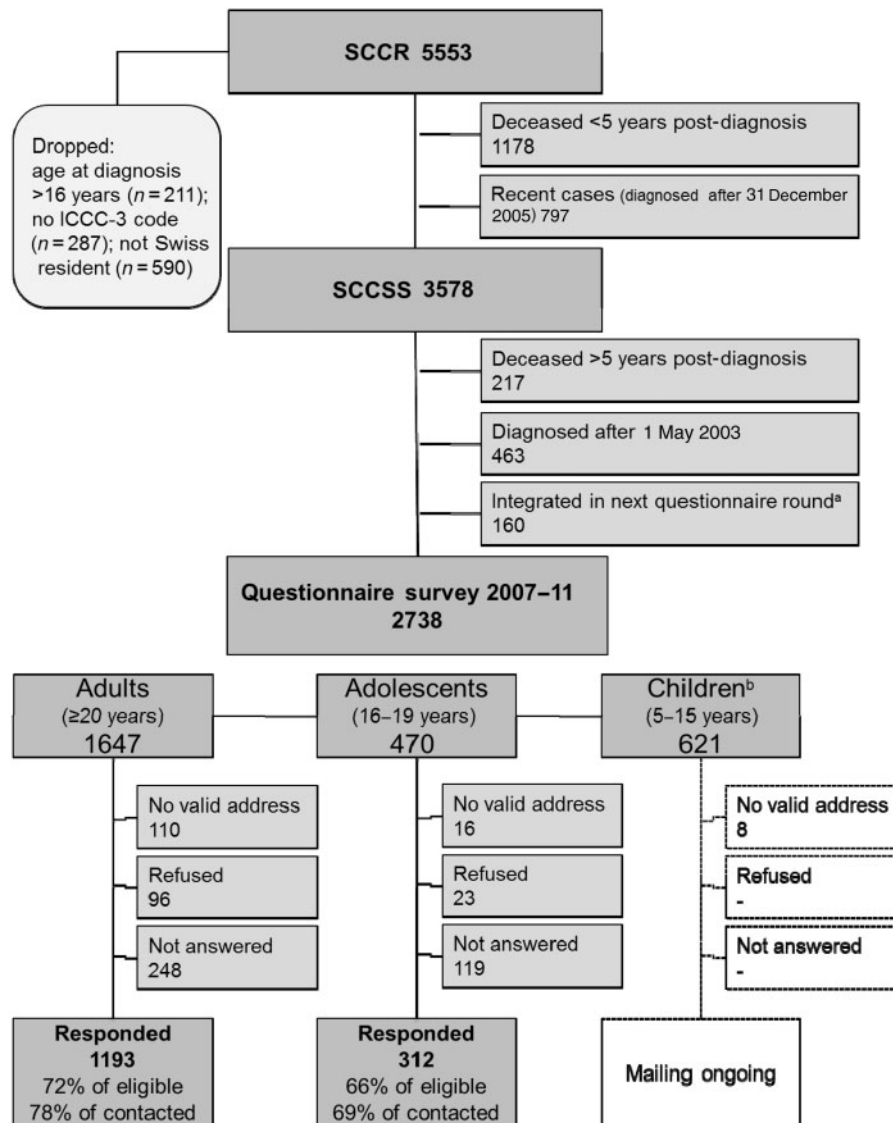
SCCR 5553

Dropped: age at diagnosis >16 years ($n = 211$); no ICCC-3 code ($n = 287$); not Swiss resident ($n = 590$)

Deceased <5 years post-diagnosis 1178

Recent cases (diagnosed after 31 December 2005) 797

SCCSS 3578

Deceased >5 years post-diagnosis 217

Diagnosed after 1 May 2003 463

Integrated in next questionnaire round$^a$ 160

Questionnaire survey 2007–11 2738

Adults (≥20 years) 1647

Adolescents (16–19 years) 470

Children$^b$ (5–15 years) 621

No valid address 110

Refused 96

Not answered 248

No valid address 16

Refused 23

Not answered 119

No valid address 8

Refused -

Not answered -

Responded 1193 72% of eligible 78% of contacted

Responded 312 66% of eligible 69% of contacted

Mailing ongoing